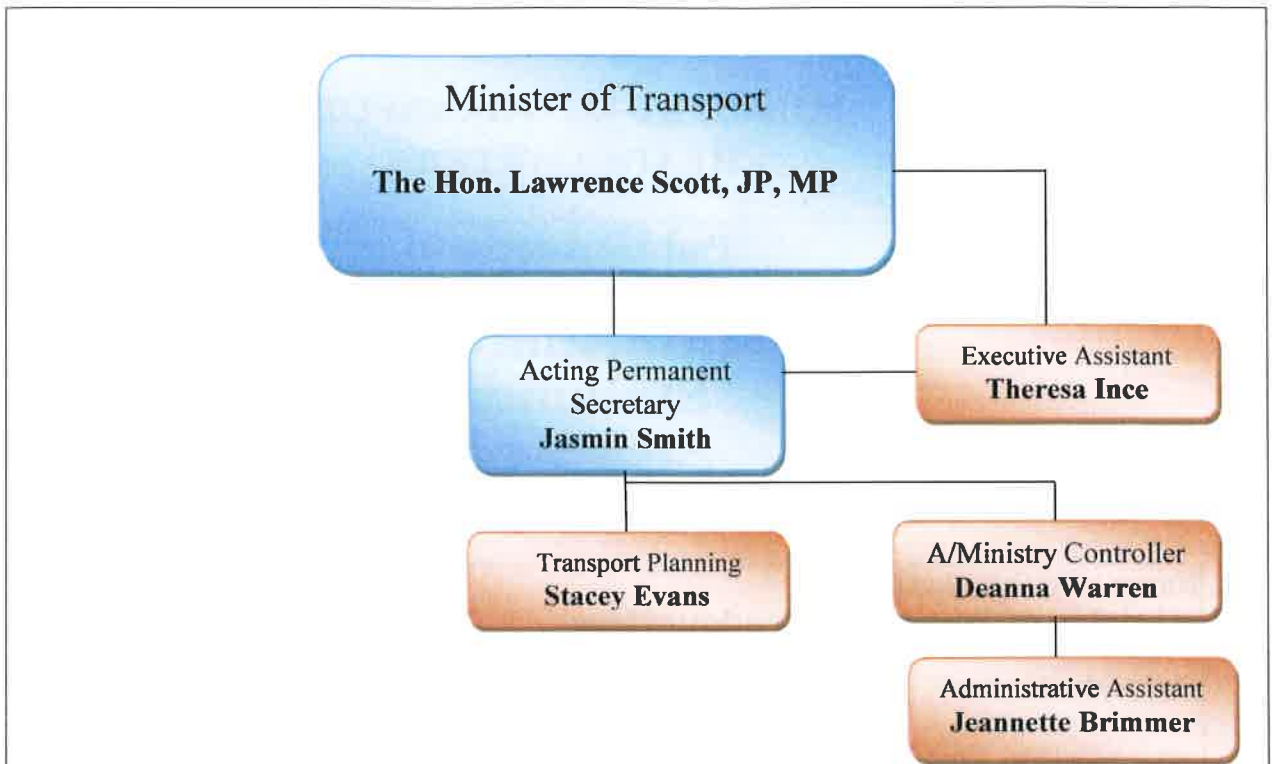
Minister of Transport

**The Hon. Lawrence Scott, JP, MP**

Acting Permanent Secretary
**Jasmin Smith**

Executive Assistant
**Theresa Ince**

Transport Planning
**Stacey Evans**

A/Ministry Controller
**Deanna Warren**

Administrative Assistant
**Jeannette Brimmer**